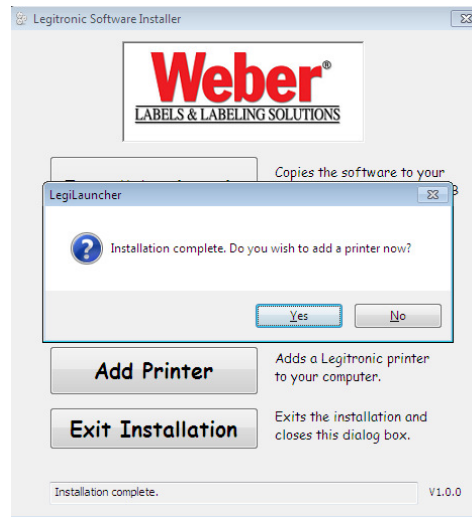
Legitronic Software Installer

Weber®
LABELS & LABELING SOLUTIONS

Copies the software to your

LegiLauncher

Installation complete. Do you wish to add a printer now?

Yes

No

Add Printer

Adds a Legitronic printer to your computer.

Exit Installation

Exits the installation and closes this dialog box.

Installation complete.

V1.0.0